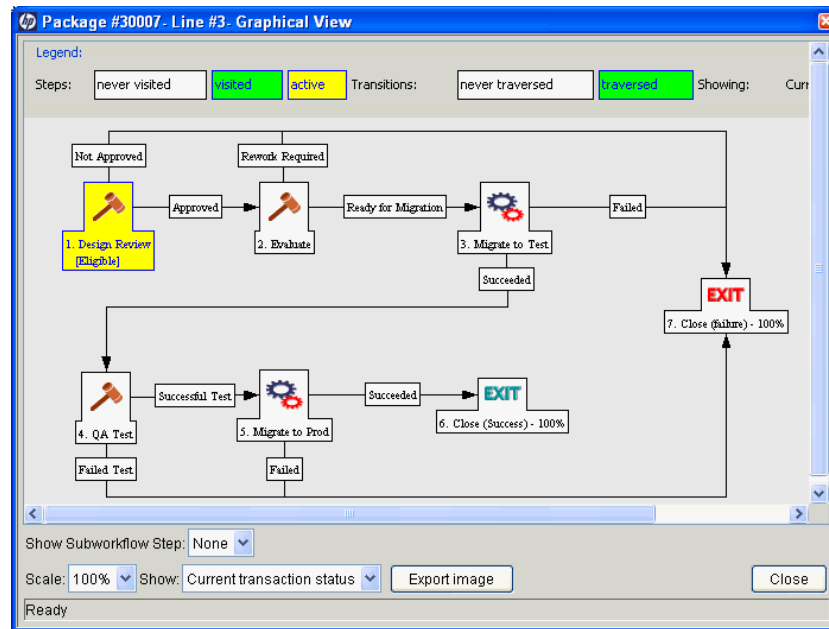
Package #30007- Line #3- Graphical View

Legend:

Steps: never visited visited active Transitions: never traversed traversed Showing: Curr

Not Approved

Rework Required

Approved

Ready for Migration

Failed

1. Design Review [Eligible]

2. Evaluate

3. Migrate to Test

Succeeded

EXIT

7. Close (failure) - 100%

Successful Test

Succeeded

EXIT

4. QA Test

5. Migrate to Prod

6. Close (Success) - 100%

Failed Test

Failed

Show Subworkflow Step: None

Scale: 100% Show: Current transaction status Export image

Close

Ready